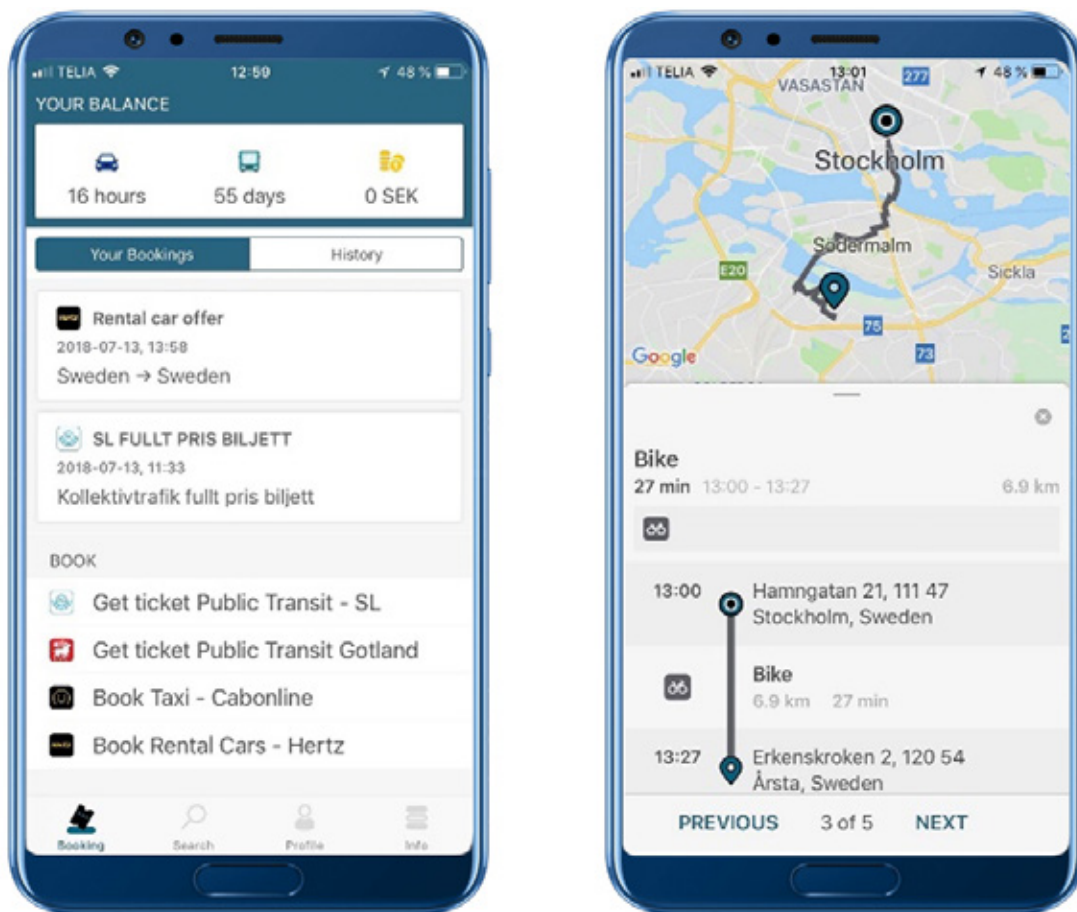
TELIA 12:59 48 %

YOUR BALANCE

16 hours

55 days

0 SEK

Your Bookings

History

Rental car offer
2018-07-13, 13:58
Sweden → Sweden

SL FULLT PRIS BILJETT
2018-07-13, 11:33
Kollektivtrafik fullt pris biljett

BOOK

Get ticket Public Transit - SL

Get ticket Public Transit Gotland

Book Taxi - Cabonline

Book Rental Cars - Hertz

Booking

Search

Profile

Info

TELIA 13:01 48 %

VASASTAN

277

Stockholm

Södermalm

Sickla

E20

75

73

Google

Bike
27 min 13:00 - 13:27 6.9 km

13:00 Hamngatan 21, 111 47 Stockholm, Sweden

Bike
6.9 km 27 min

13:27 Erkenskroken 2, 120 54 Årsta, Sweden

PREVIOUS 3 of 5 NEXT